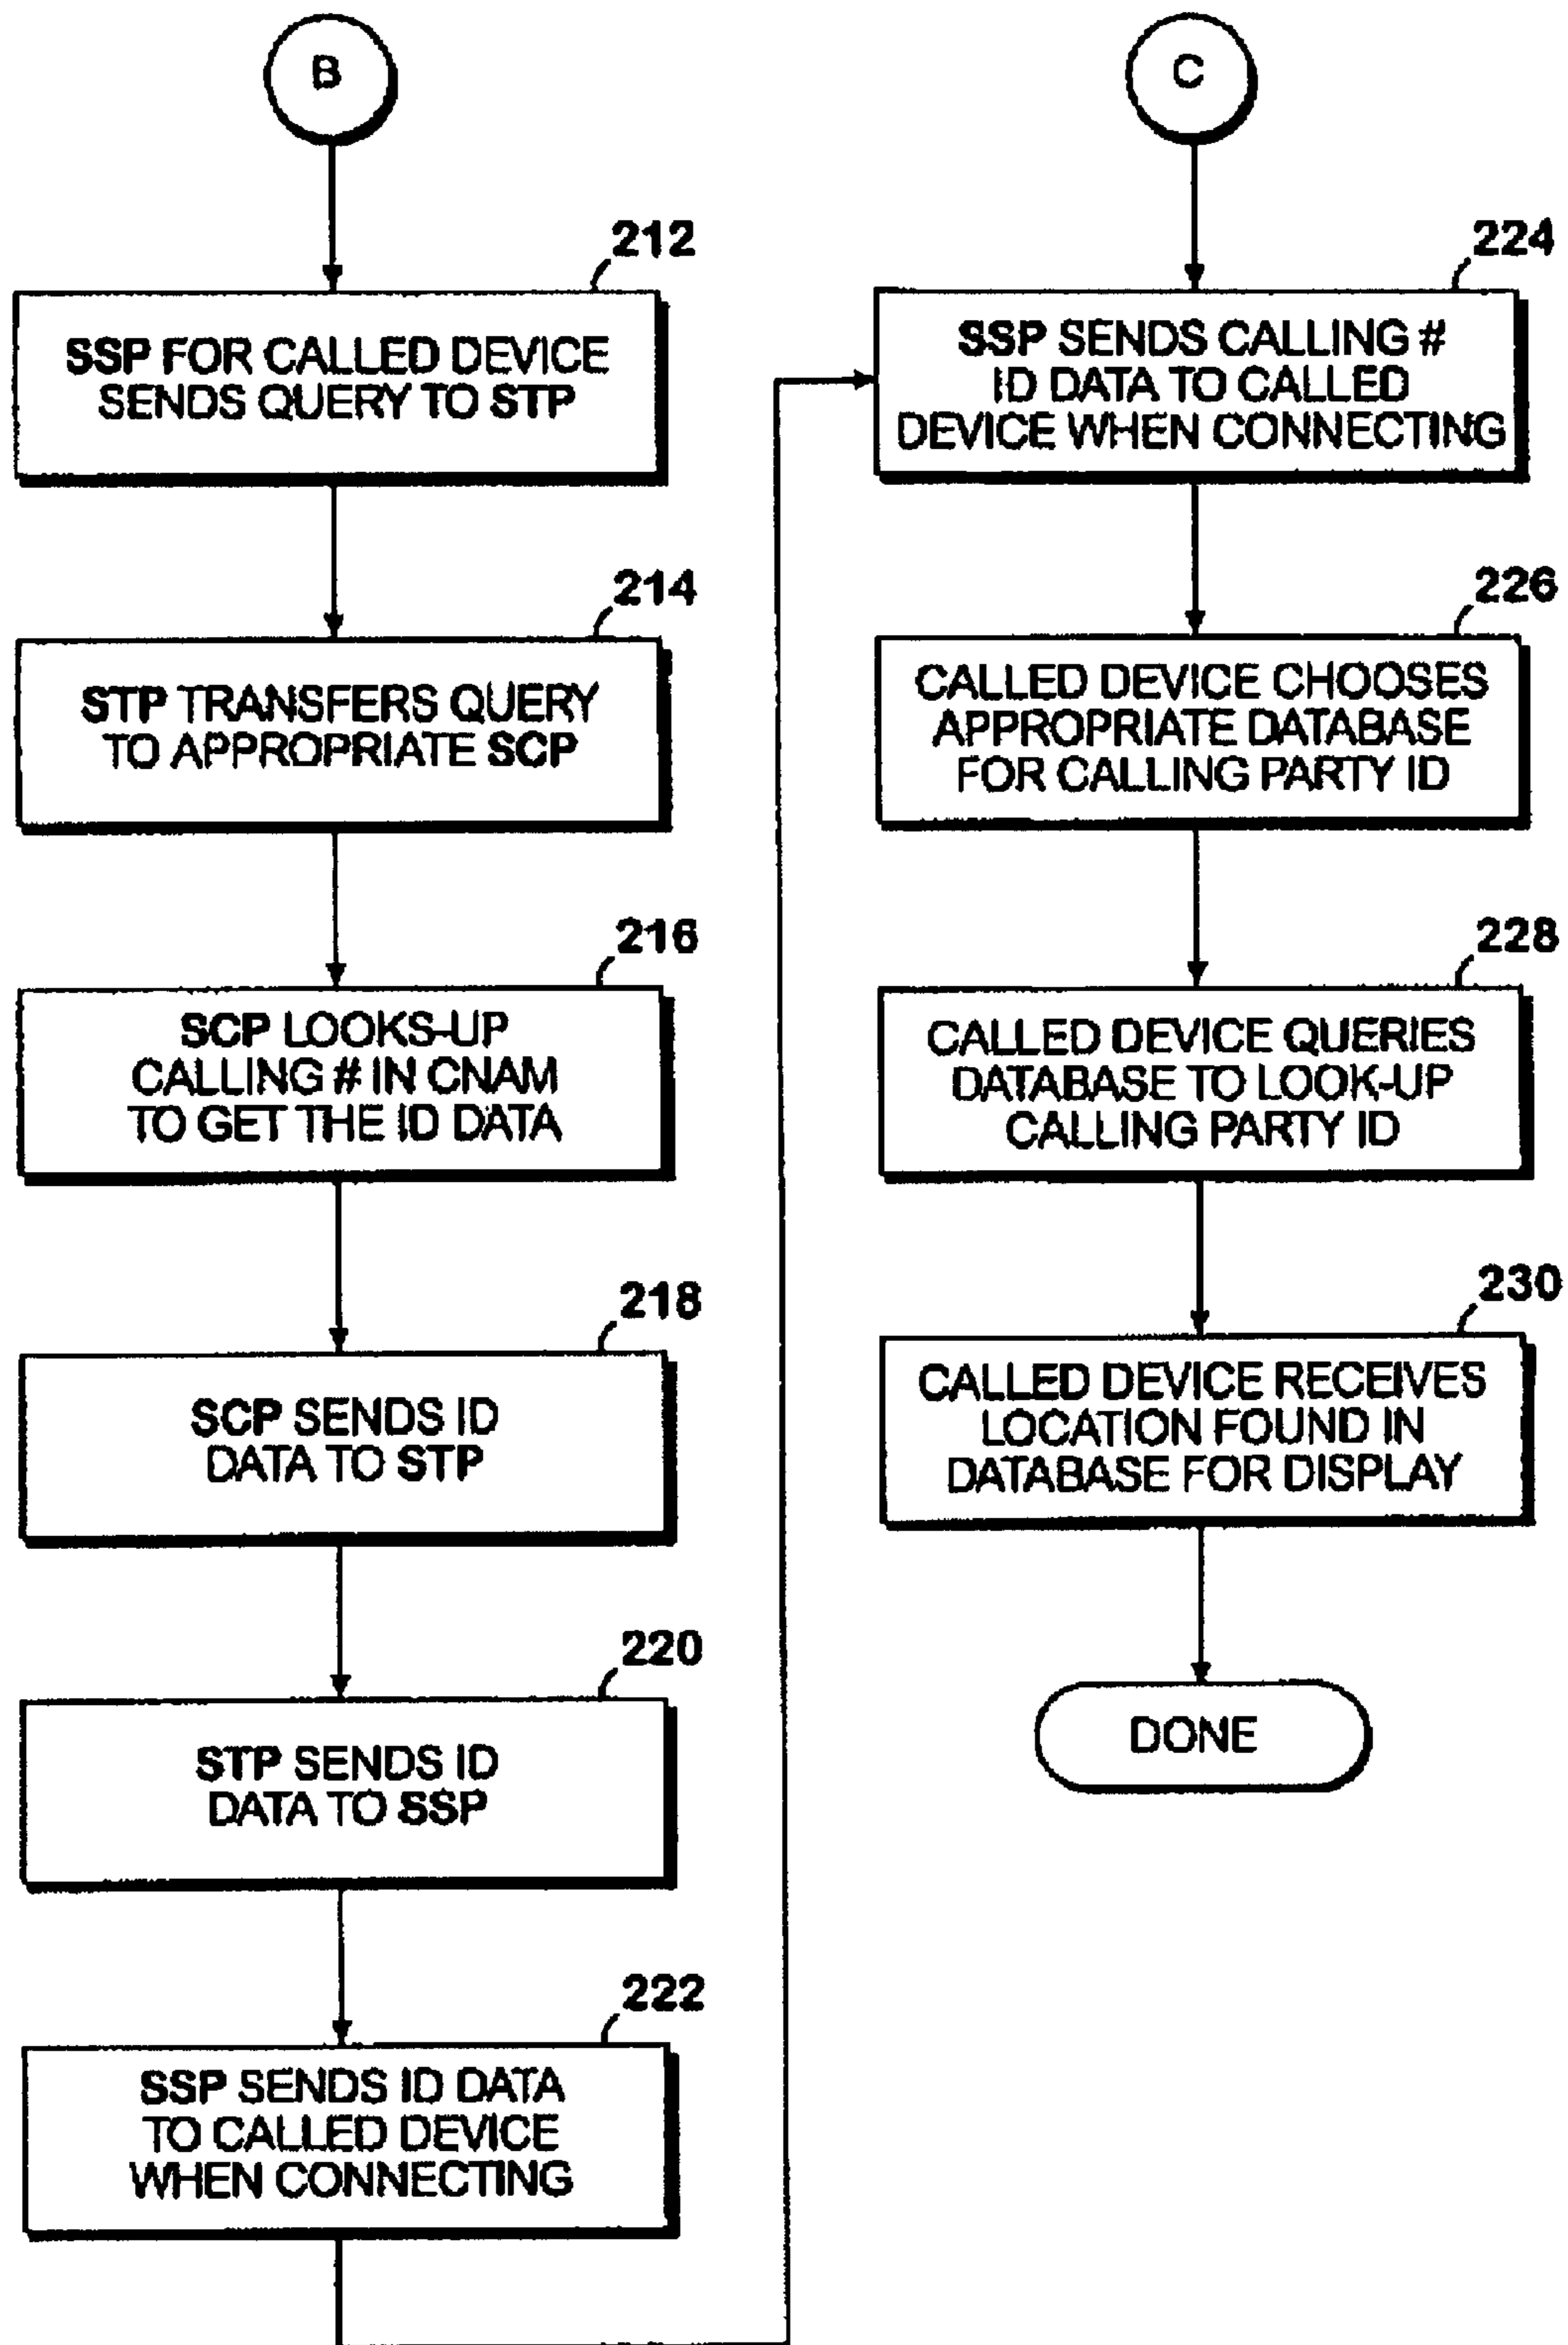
B

212

SSP FOR CALLED DEVICE SENDS QUERY TO STP

214

STP TRANSFERS QUERY TO APPROPRIATE SCP

216

SCP LOOKS-UP CALLING # IN CNAM TO GET THE ID DATA

218

SCP SENDS ID DATA TO STP

220

STP SENDS ID DATA TO SSP

222

SSP SENDS ID DATA TO CALLED DEVICE WHEN CONNECTING

C

224

SSP SENDS CALLING # ID DATA TO CALLED DEVICE WHEN CONNECTING

226

CALLED DEVICE CHOOSES APPROPRIATE DATABASE FOR CALLING PARTY ID

228

CALLED DEVICE QUERIES DATABASE TO LOOK-UP CALLING PARTY ID

230

CALLED DEVICE RECEIVES LOCATION FOUND IN DATABASE FOR DISPLAY

DONE